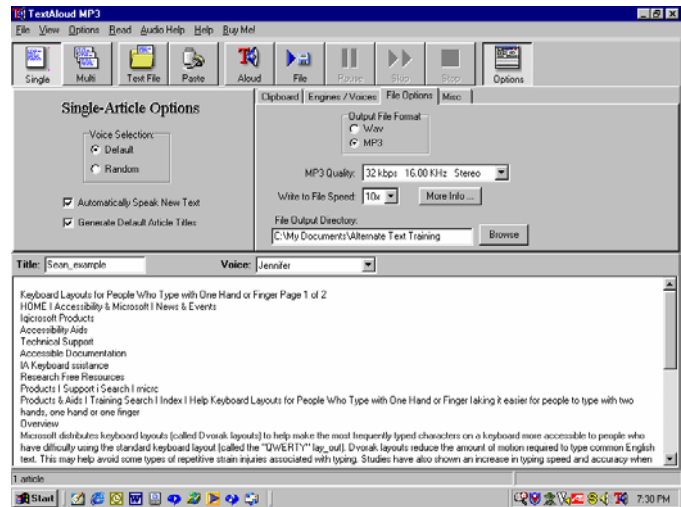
TextAloud MP3

File View Options Read Audio Help Help Buy Me!

Single Multi Text File Paste Aloud File Pause Skip Stop Options

Single-Article Options

Voice Selection:
Default
Random

Automatically Speak New Text
Generate Default Article Titles

Clipboard | Engines / Voices | File Options | Misc

Output File Format
Wav
MP3

MP3 Quality: 32 kbps 16.00 KHz Stereo

Write to File Speed: 10x More Info ...

File Output Directory:
C:\My Documents\Alternate Text Training Browse

Title: Sean_example Voice: Jennifer

Keyboard Layouts for People Who Type with One Hand or Finger Page 1 of 2
HOME I Accessibility & Microsoft I News & Events
Iqicrosoft Products
Accessibility Aids
Technical Support
Accessible Documentation
IA Keyboard ssistance
Research Free Resources
Products I Support I Search I micrc
Products & Aids I Training Search I Index I Help Keyboard Layouts for People Who Type with One Hand or Finger Iaking it easier for people to type with two hands, one hand or one finger
Overview
Microsoft distributes keyboard layouts (called Dvorak layouts) to help make the most frequently typed characters on a keyboard more accessible to people who have difficulty using the standard keyboard layout (called the "QWERTY" lay_out). Dvorak layouts reduce the amount of motion required to type common English text. This may help avoid some types of repetitive strain injuries associated with typing. Studies have also shown an increase in typing speed and accuracy when

1 article

Start 7:30 PM